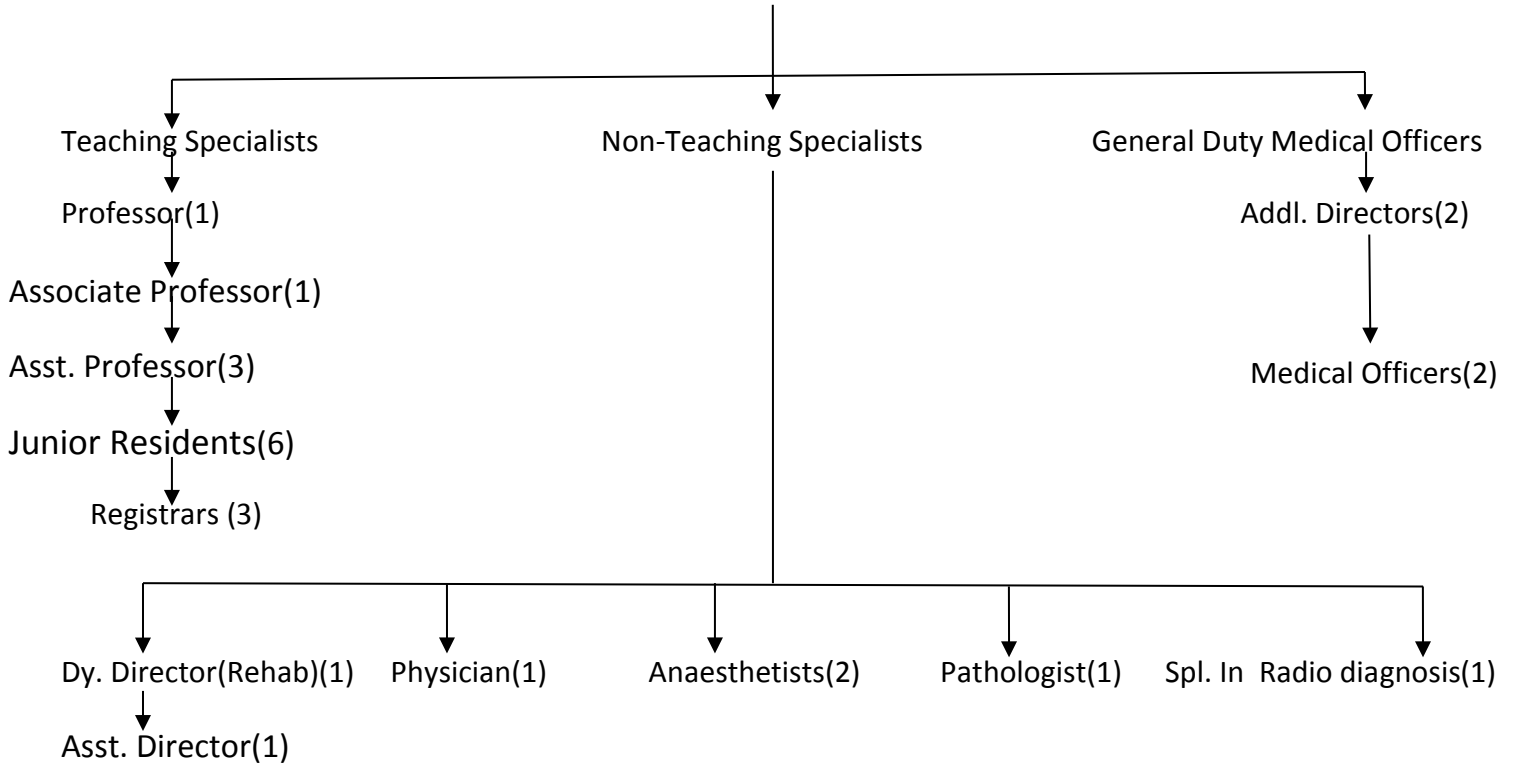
Teaching Specialists

Professor(1)

Associate Professor(1)

Asst. Professor(3)

Junior Residents(6)

Registrars (3)

Non-Teaching Specialists

General Duty Medical Officers

Addl. Directors(2)

Medical Officers(2)

Dy. Director(Rehab)(1)

Asst. Director(1)

Physician(1)

Anaesthetists(2)

Pathologist(1)

Spl. In Radio diagnosis(1)